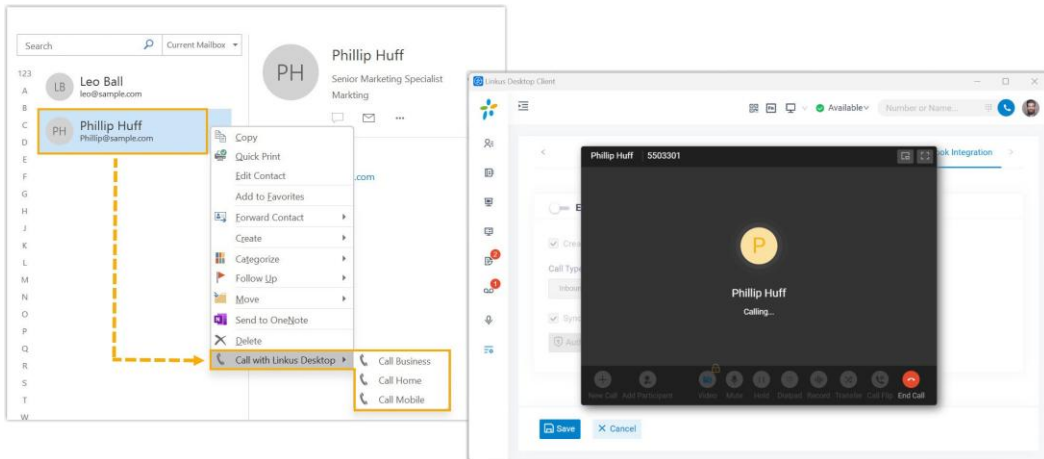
Search
Current Mailbox
123
A
B
C
D
E
F
G
H
I
J
K
L
M
N
O
P
Q
R
S
T
W

LB Leo Ball
leo@sample.com

PH Phillip Huff
Phillip@sample.com

PH Phillip Huff
Senior Marketing Specialist
Markting

.com

Copy
Quick Print
Edit Contact
Add to Favorites
Forward Contact
Create
Categorize
Follow Up
Move
Send to OneNote
Delete
Call with Linkus Desktop
Call Business
Call Home
Call Mobile

Linkus Desktop Client
Available
Number or Name...
ok Integration
Phillip Huff 5503301
P
Phillip Huff
Calling...
New Call
Add Participant
Video
Mute
Hold
Dialpad
Record
Transfer
Call Flip
End Call
Call Type
Inboun
Save
Cancel